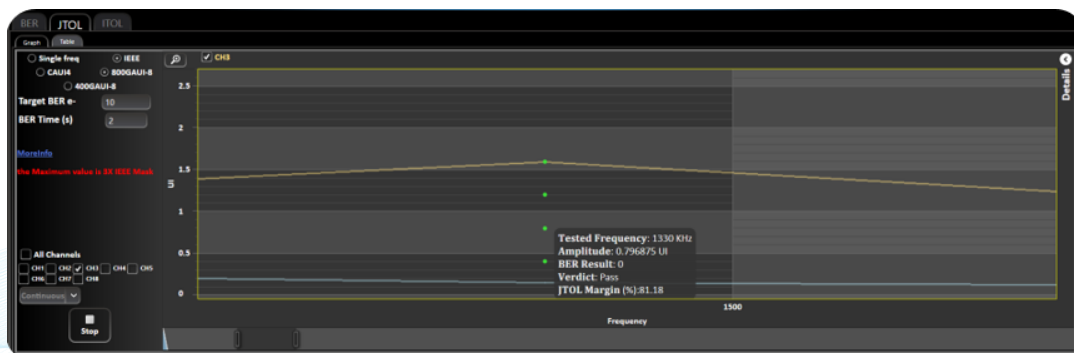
BER JTOL ITOL

Graph Table

Single freq IEEE
CAUI4 800GAUI-8
400GAUI-8

Target BER e- 10
BER Time (s) 2

MoreInfo

the Maximum value is 3X IEEE Mask

All Channels
CH1 CH2 CH3 CH4 CH5
CH6 CH7 CH8

Continuous

Stop

CH3

2.5
2
1.5
1
0.5
0

5

Tested Frequency: 1330 KHz
Amplitude: 0.796875 UI
BER Result: 0
Verdict: Pass
JTOL Margin (%):81.18

1500

Frequency

Details